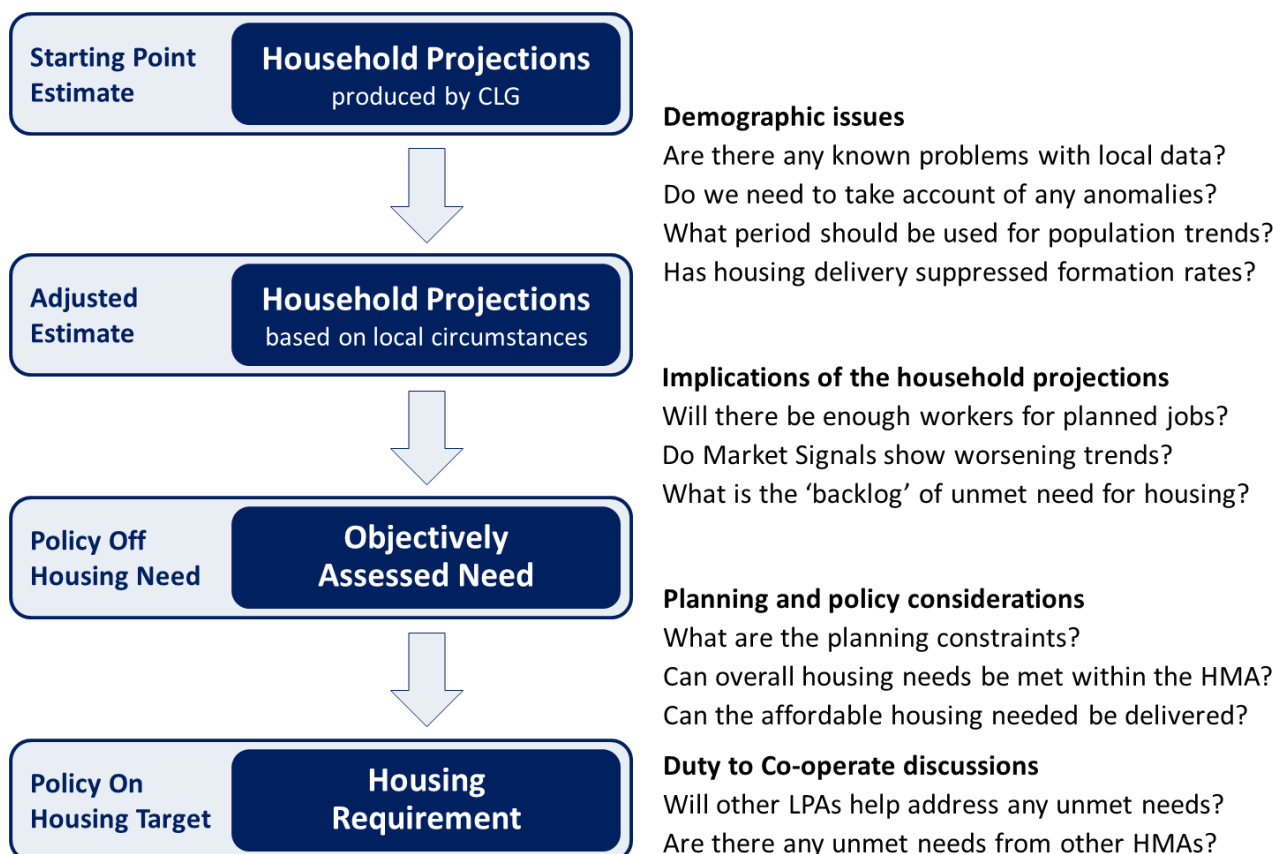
Starting Point Estimate

Household Projections
produced by CLG

Adjusted Estimate

Household Projections
based on local circumstances

Policy Off Housing Need

Objectively Assessed Need

Policy On Housing Target

Housing Requirement

Demographic issues
Are there any known problems with local data?
Do we need to take account of any anomalies?
What period should be used for population trends?
Has housing delivery suppressed formation rates?

Implications of the household projections
Will there be enough workers for planned jobs?
Do Market Signals show worsening trends?
What is the 'backlog' of unmet need for housing?

Planning and policy considerations
What are the planning constraints?
Can overall housing needs be met within the HMA?
Can the affordable housing needed be delivered?

Duty to Co-operate discussions
Will other LPAs help address any unmet needs?
Are there any unmet needs from other HMAs?